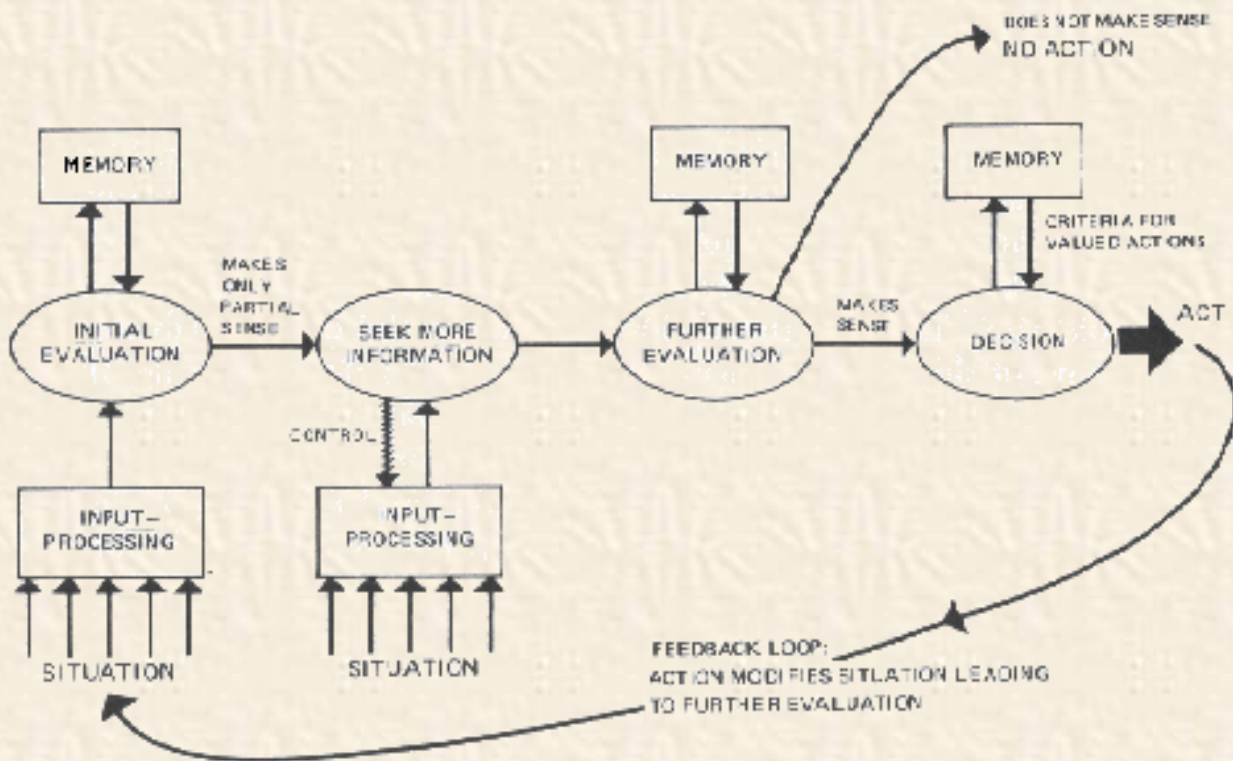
DOES NOT MAKE SENSE
NO ACTION

MEMORY

MEMORY

MEMORY

CRITERIA FOR VALUED ACTIONS

MAKES ONLY PARTIAL SENSE

INITIAL EVALUATION

SEEK MORE INFORMATION

FURTHER EVALUATION

MAKES SENSE

DECISION

ACT

CONTROL

INPUT-PROCESSING

INPUT-PROCESSING

SITUATION

SITUATION

FEEDBACK LOOP:
ACTION MODIFIES SITUATION LEADING TO FURTHER EVALUATION